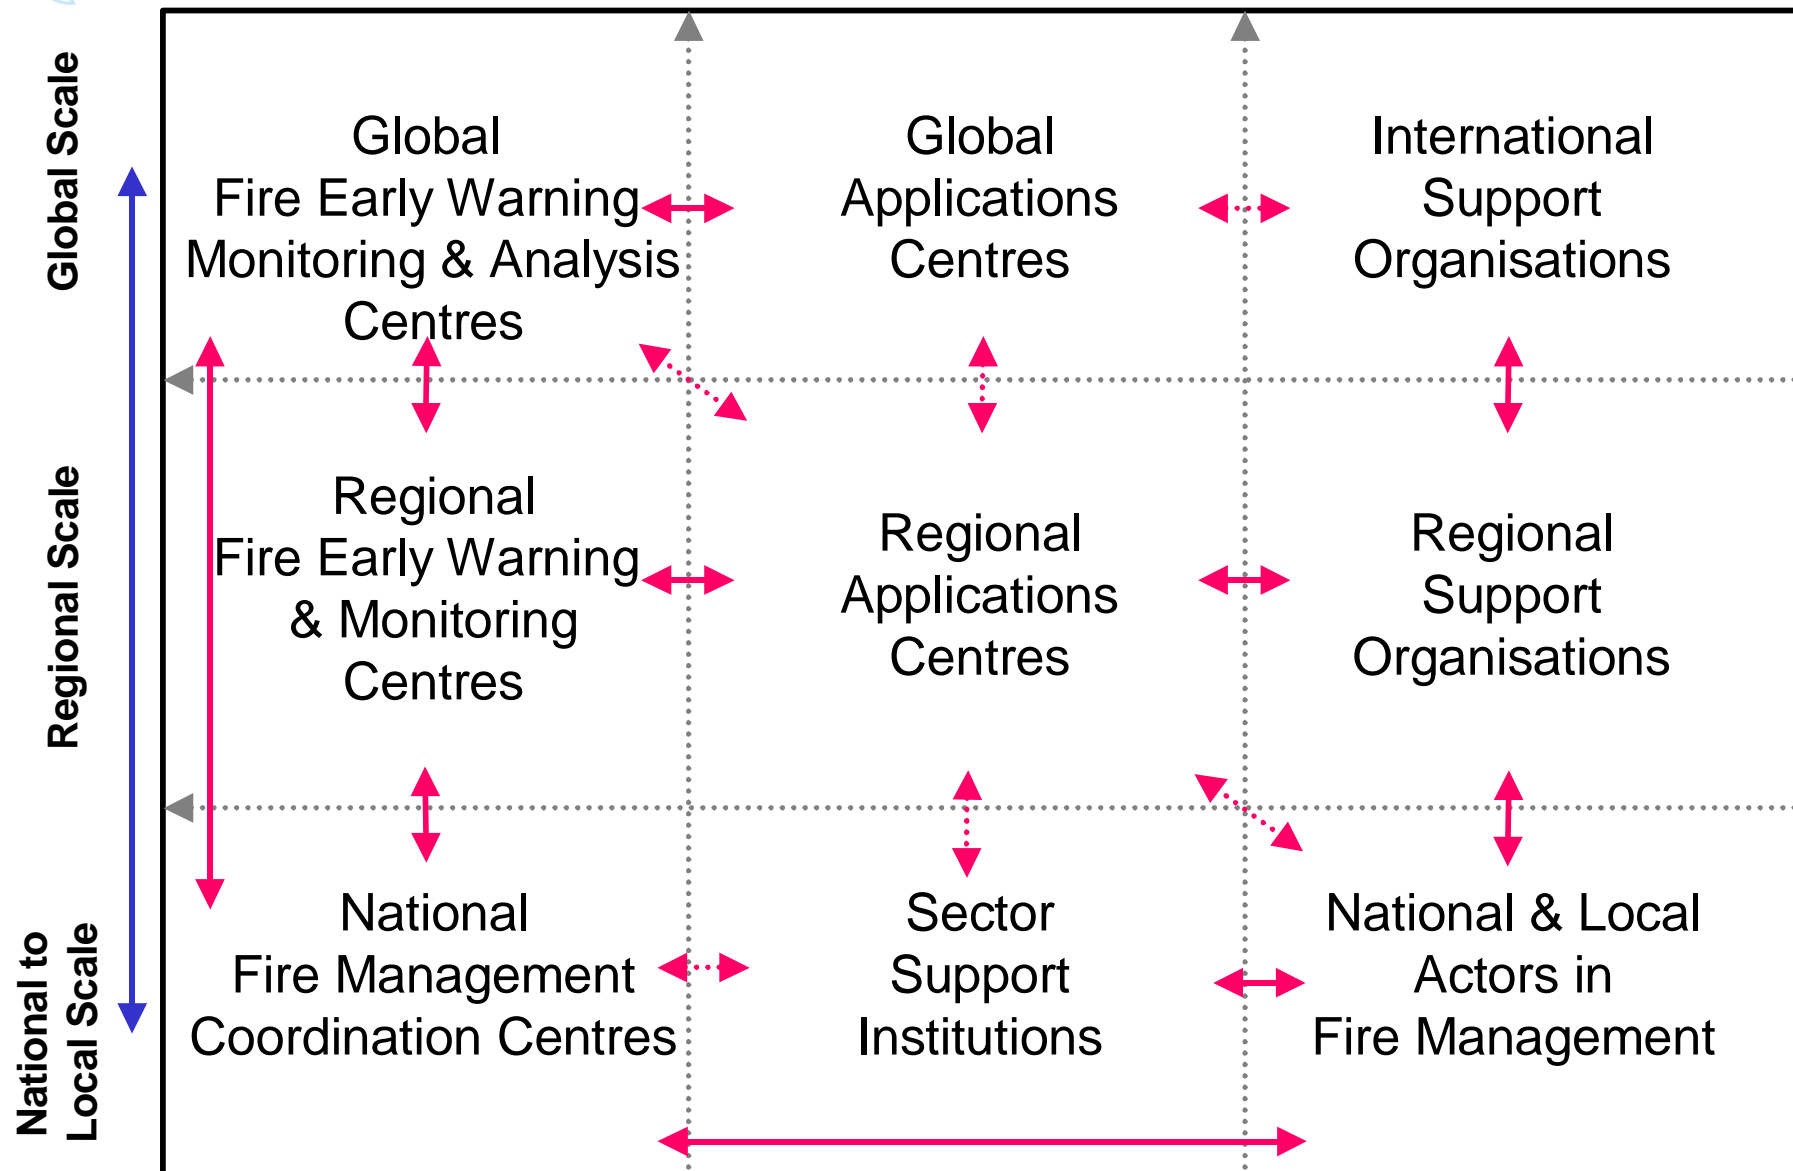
Global Scale

Regional Scale

National to Local Scale

Global Fire Early Warning Monitoring & Analysis Centres

Global Applications Centres

International Support Organisations

Regional Fire Early Warning & Monitoring Centres

Regional Applications Centres

Regional Support Organisations

National Fire Management Coordination Centres

Sector Support Institutions

National & Local Actors in Fire Management